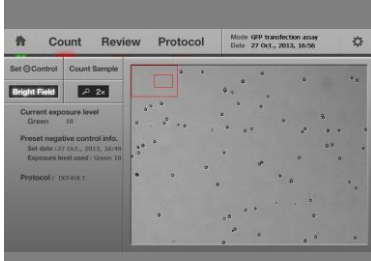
Count Review Protocol

Mode GFP transfection assay
Date 27 Oct., 2013, 16:56

Set ⊖Control

Count Sample

Bright Field

2x

Current exposure level
Green 18

Preset negative control info.
Set date : 27 Oct., 2013, 16:49
Exposure level used : Green 18

Protocol : DEFAULT